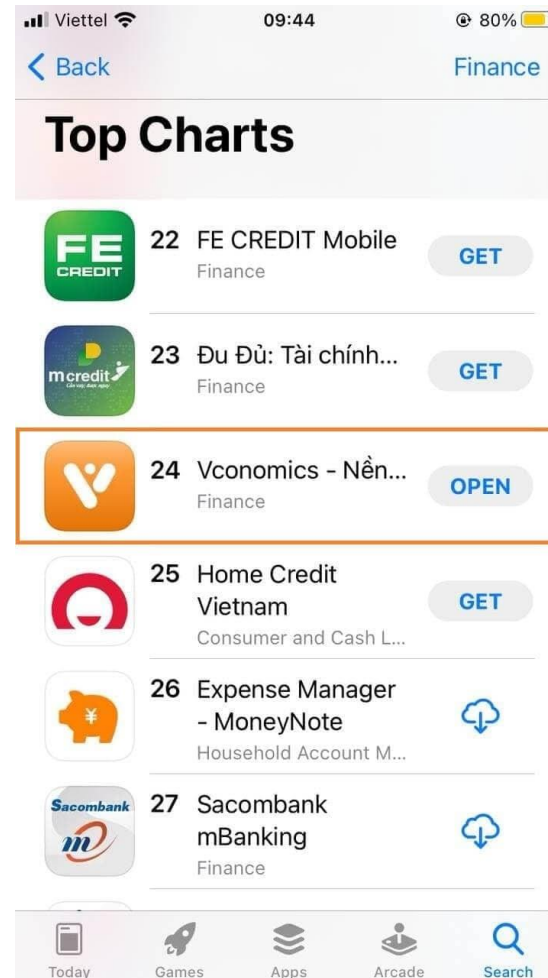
Viettel 09:44 80%

Back Finance

Top Charts

FE CREDIT

22 FE CREDIT Mobile
Finance
GET

mcredit

23 Đu Đủ: Tài chính...
Finance
GET

24 Vconomics - Nền...
Finance
OPEN

25 Home Credit Vietnam
Consumer and Cash L...
GET

¥

26 Expense Manager - MoneyNote
Household Account M...

Sacombank

27 Sacombank mBanking
Finance

Today Games Apps Arcade Search